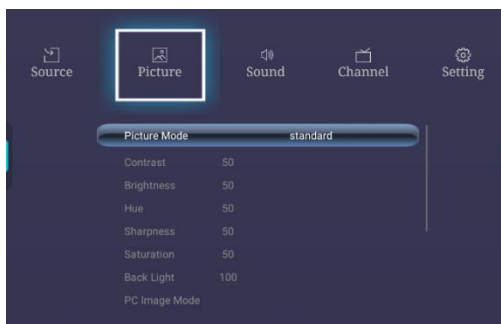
Source Picture Sound Channel Setting

| | |
|---|---|
| Picture Mode | standard |
| Contrast | 50 |
| Brightness | 50 |
| Hue | 50 |
| Sharpness | 50 |
| Saturation | 50 |
| Back Light | 100 |
| PC Image Mode | |